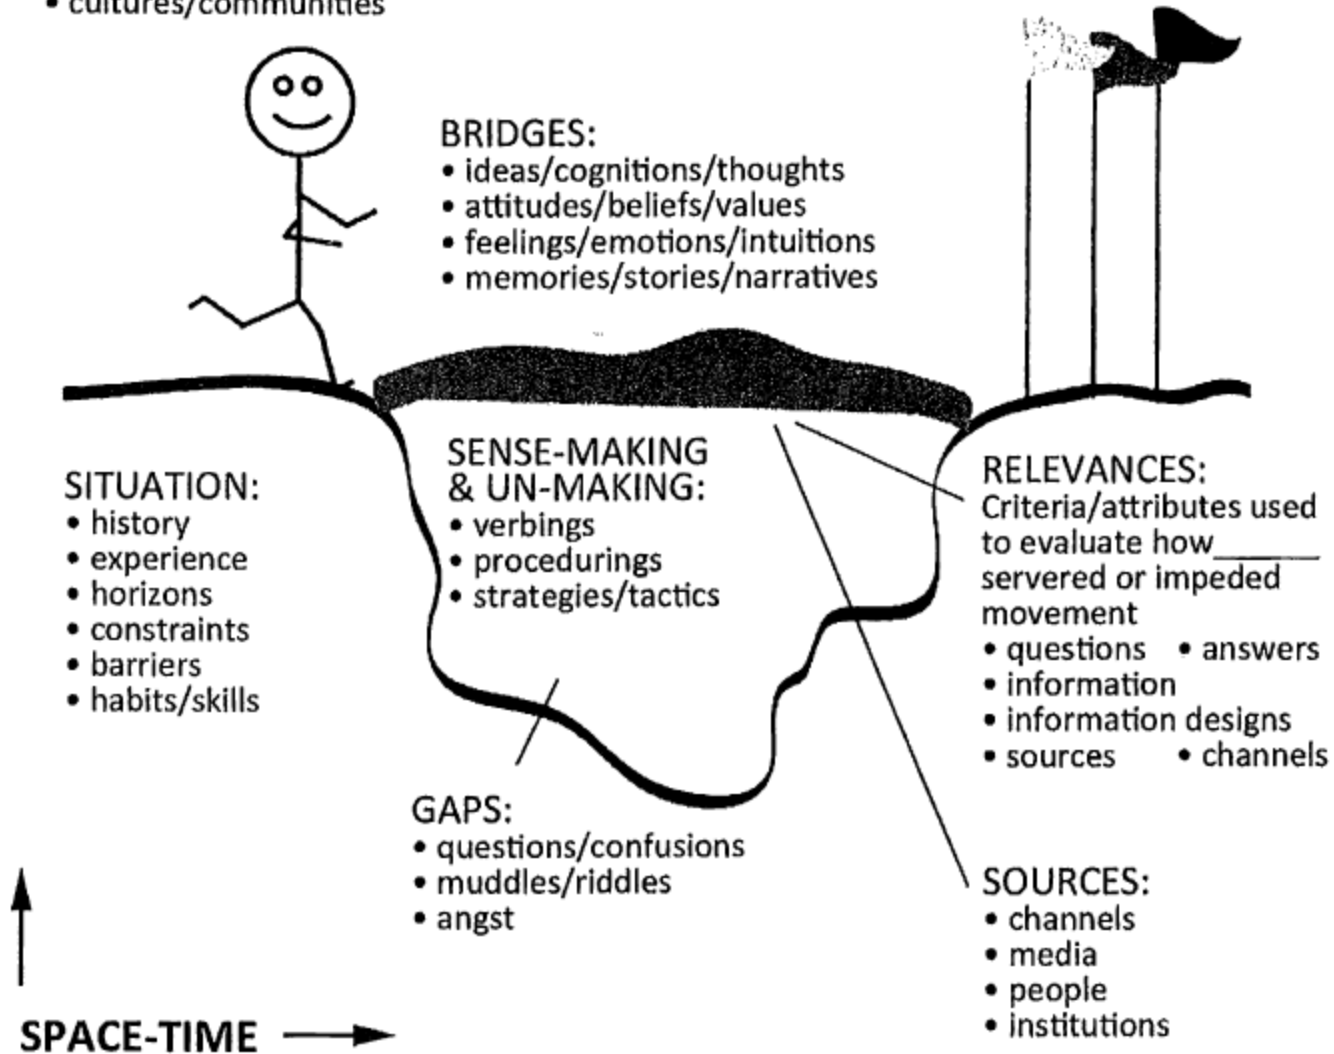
• cultures/communities

BRIDGES:
• ideas/cognitions/thoughts
• attitudes/beliefs/values
• feelings/emotions/intuitions
• memories/stories/narratives

SITUATION:
• history
• experience
• horizons
• constraints
• barriers
• habits/skills

SENSE-MAKING & UN-MAKING:
• verbings
• procedurings
• strategies/tactics

RELEVANCES:
Criteria/attributes used to evaluate how______ servered or impeded movement
• questions • answers
• information
• information designs
• sources • channels

GAPS:
• questions/confusions
• muddles/riddles
• angst

SOURCES:
• channels
• media
• people
• institutions

SPACE-TIME